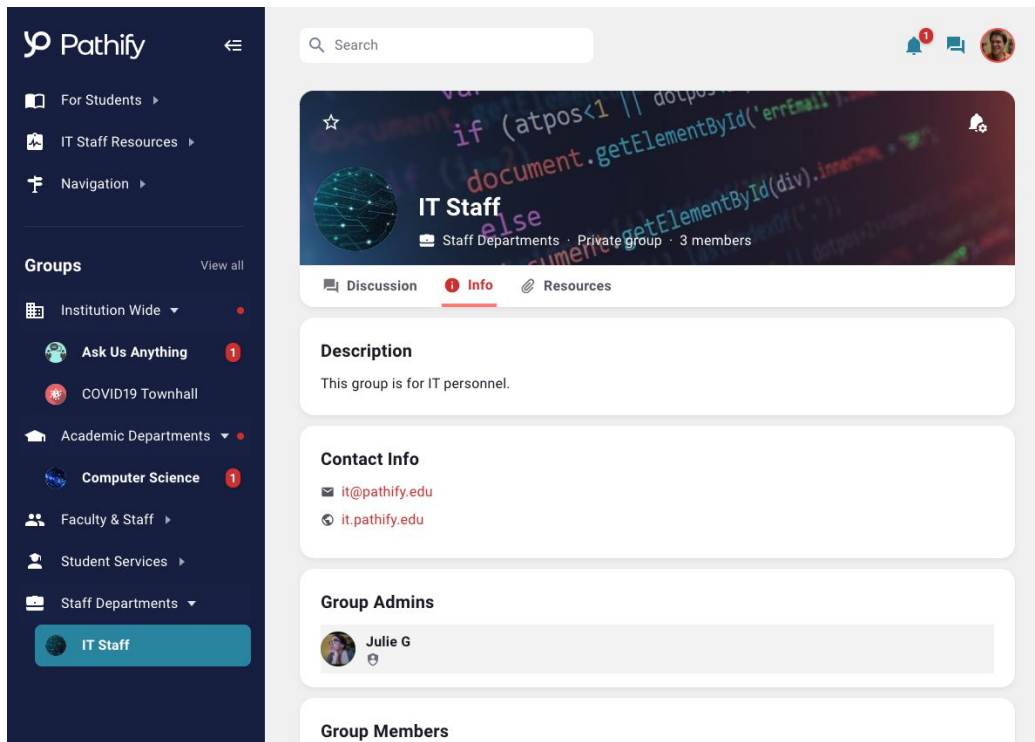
Pathify

For Students

IT Staff Resources

Navigation

Groups
View all

Institution Wide

Ask Us Anything 1

COVID19 Townhall

Academic Departments

Computer Science 1

Faculty & Staff

Student Services

Staff Departments

IT Staff

Search

1

IT Staff
Staff Departments · Private group · 3 members

Discussion
Info
Resources

Description
This group is for IT personnel.

Contact Info
it@pathify.edu
it.pathify.edu

Group Admins
Julie G

Group Members